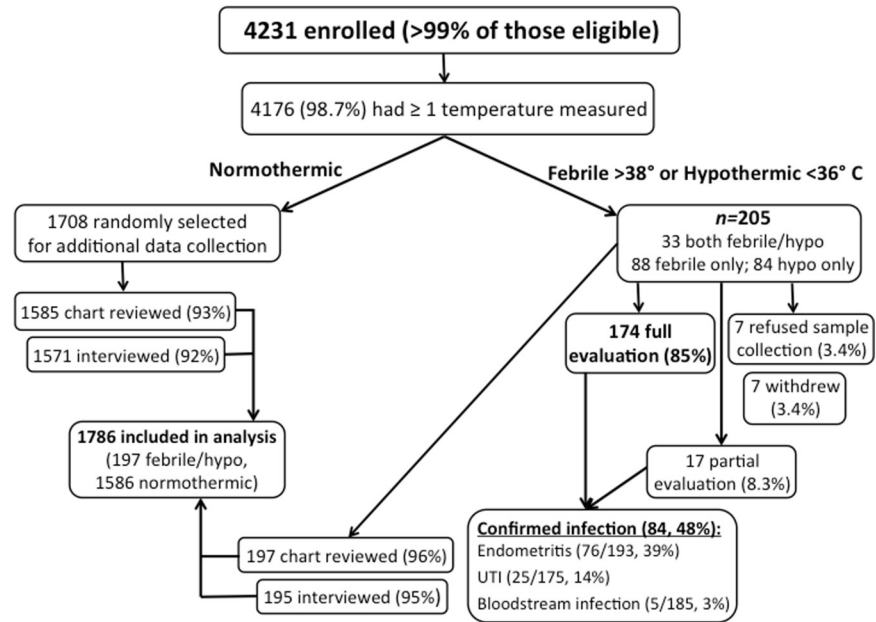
4231 enrolled (>99% of those eligible)

4176 (98.7%) had ≥ 1 temperature measured

Normothermic

Febrile >38° or Hypothermic <36° C

1708 randomly selected for additional data collection

$n$=205
33 both febrile/hypo
88 febrile only; 84 hypo only

1585 chart reviewed (93%)

1571 interviewed (92%)

174 full evaluation (85%)

7 refused sample collection (3.4%)

7 withdrew (3.4%)

1786 included in analysis (197 febrile/hypo, 1586 normothermic)

17 partial evaluation (8.3%)

Confirmed infection (84, 48%):
Endometritis (76/193, 39%)
UTI (25/175, 14%)
Bloodstream infection (5/185, 3%)

197 chart reviewed (96%)

195 interviewed (95%)